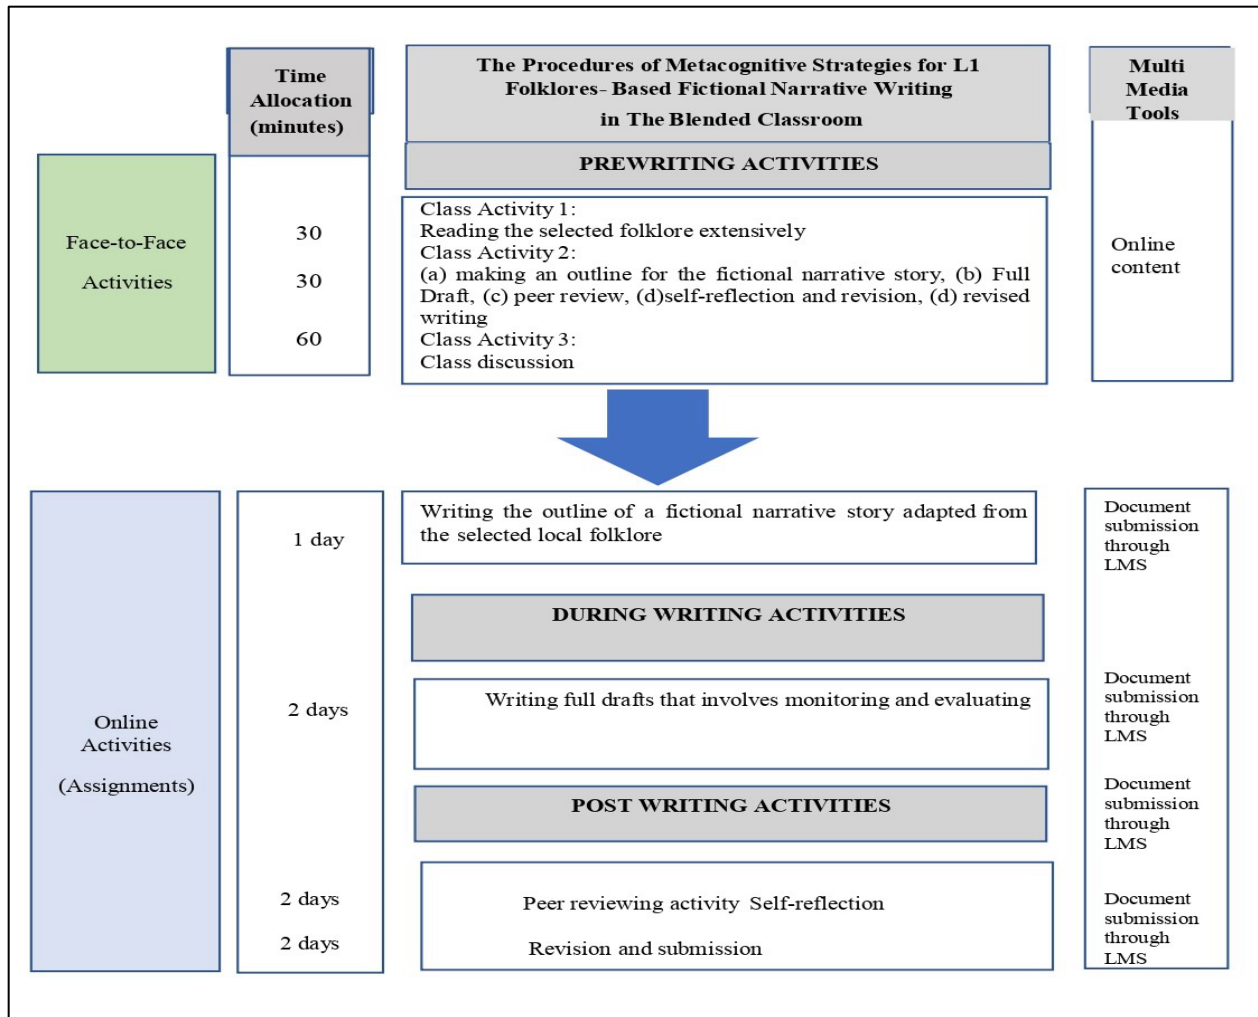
Time Allocation (minutes)

The Procedures of Metacognitive Strategies for L1 Folklores- Based Fictional Narrative Writing in The Blended Classroom

Multi Media Tools

PREWRITING ACTIVITIES

Face-to-Face Activities

30

30

60

Class Activity 1:
Reading the selected folklore extensively
Class Activity 2:
(a) making an outline for the fictional narrative story, (b) Full Draft, (c) peer review, (d)self-reflection and revision, (d) revised writing
Class Activity 3:
Class discussion

Online content

Online Activities

(Assignments)

1 day

Writing the outline of a fictional narrative story adapted from the selected local folklore

Document submission through LMS

DURING WRITING ACTIVITIES

2 days

Writing full drafts that involves monitoring and evaluating

Document submission through LMS

POST WRITING ACTIVITIES

Document submission through LMS

2 days

2 days

Peer reviewing activity Self-reflection

Revision and submission

Document submission through LMS